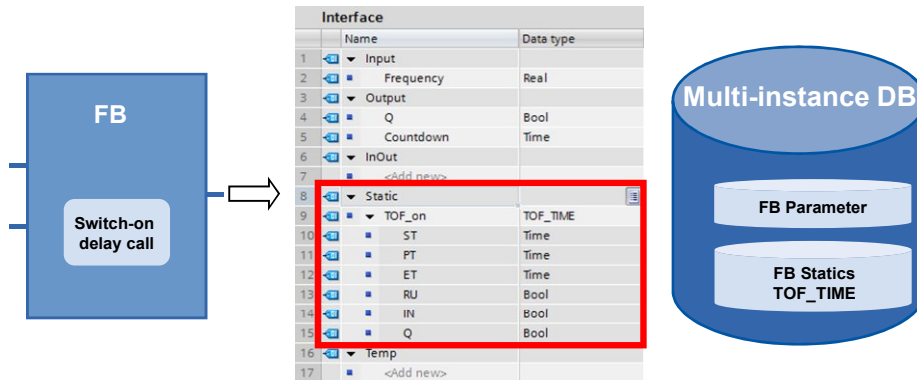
FB

Switch-on delay call

Interface

| | Name | Data type |
|---|---|---|
| 1 | Input | |
| 2 | Frequency | Real |
| 3 | Output | |
| 4 | Q | Bool |
| 5 | Countdown | Time |
| 6 | InOut | |
| 7 | <Add new> | |
| 8 | Static | |
| 9 | TOF_on | TOF_TIME |
| 10 | ST | Time |
| 11 | PT | Time |
| 12 | ET | Time |
| 13 | RU | Bool |
| 14 | IN | Bool |
| 15 | Q | Bool |
| 16 | Temp | |
| 17 | <Add new> | |

Multi-instance DB

FB Parameter

FB Statics TOF_TIME